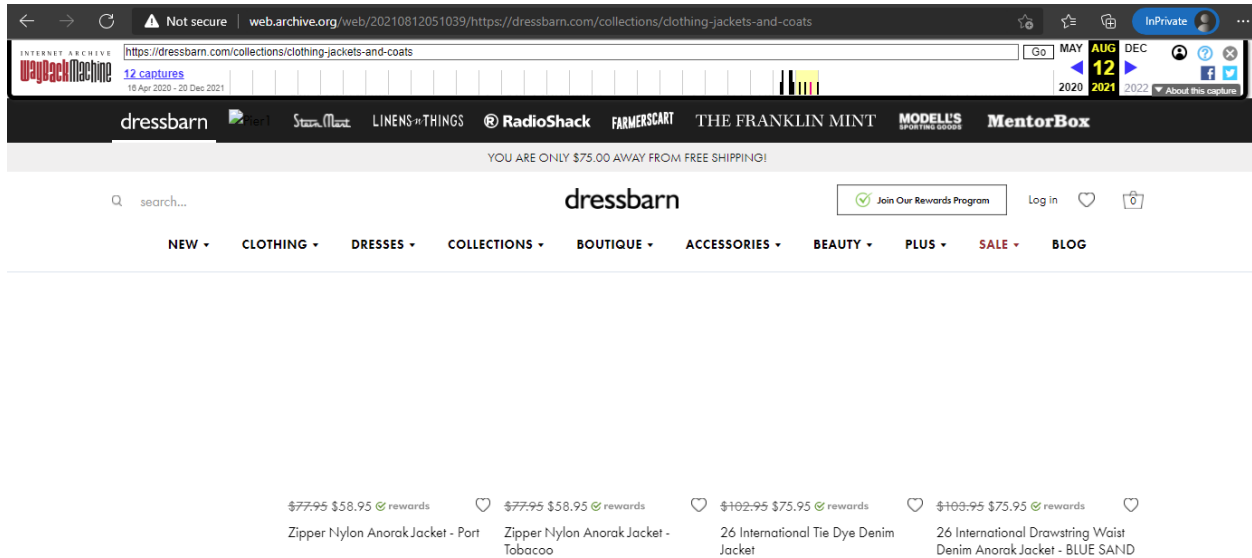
Not secure | web.archive.org/web/20210812051039/https://dressbarn.com/collections/clothing-jackets-and-coats

InPrivate

INTERNET ARCHIVE
WaybackMachine

https://dressbarn.com/collections/clothing-jackets-and-coats

Go

12 captures
16 Apr 2020 - 20 Dec 2021

MAY AUG DEC
12
2020 2021 2022

About this capture

dressbarn Pier1 SteinMart LINENS n THINGS RadioShack FARMERSCART THE FRANKLIN MINT MODELL'S SPORTING GOODS MentorBox

YOU ARE ONLY $75.00 AWAY FROM FREE SHIPPING!

search...

dressbarn

Join Our Rewards Program

Log in

0

NEW ▾ CLOTHING ▾ DRESSES ▾ COLLECTIONS ▾ BOUTIQUE ▾ ACCESSORIES ▾ BEAUTY ▾ PLUS ▾ SALE ▾ BLOG

~~$77.95~~ $58.95 rewards
Zipper Nylon Anorak Jacket - Port

~~$77.95~~ $58.95 rewards
Zipper Nylon Anorak Jacket - Tobacoo

~~$102.95~~ $75.95 rewards
26 International Tie Dye Denim Jacket

~~$103.95~~ $75.95 rewards
26 International Drawstring Waist Denim Anorak Jacket - BLUE SAND